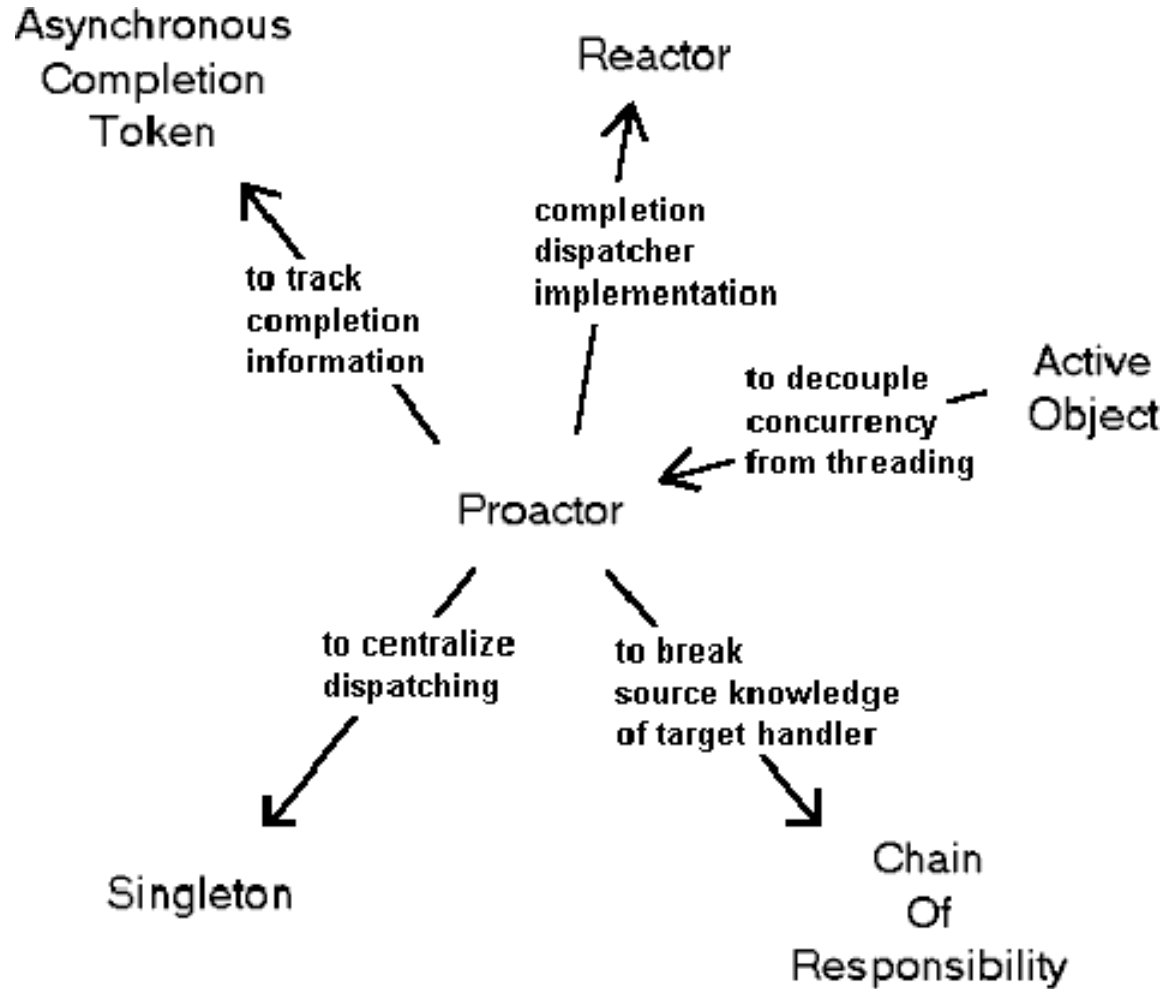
Asynchronous Completion Token

Reactor

completion dispatcher implementation

to track completion information

Active Object

to decouple concurrency from threading

Proactor

to centralize dispatching

to break source knowledge of target handler

Singleton

Chain Of Responsibility